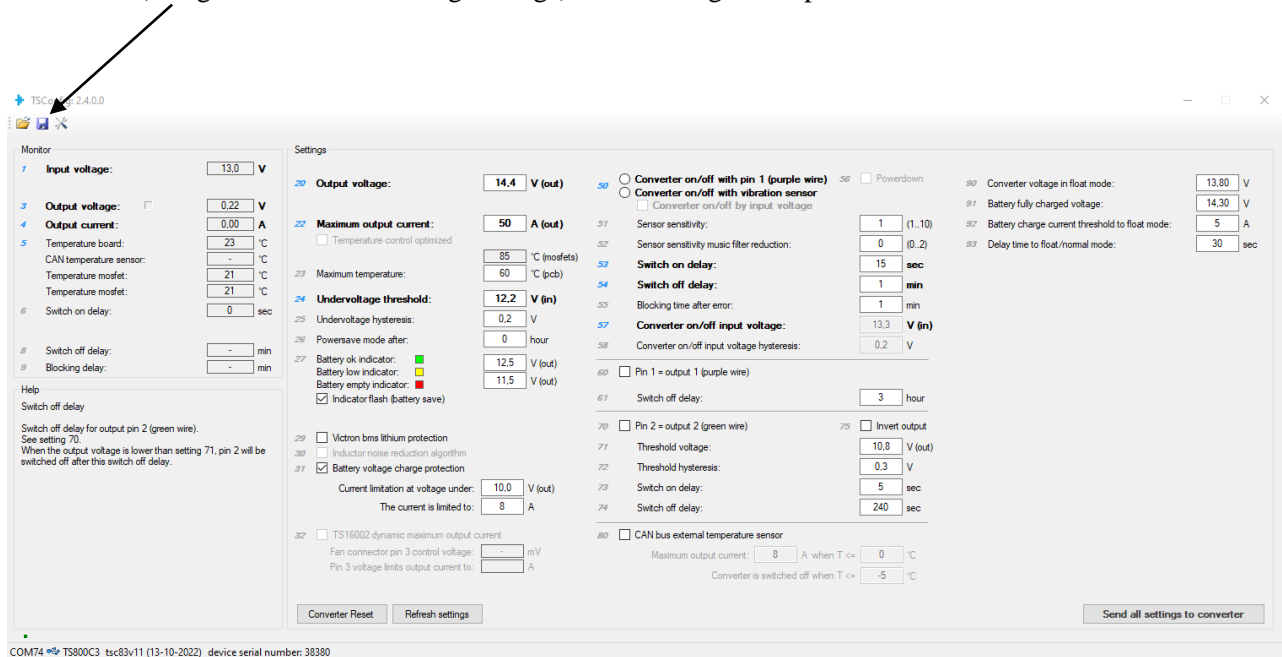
TSConfig 2.4.0.0

Monitor

1 Input voltage: 13,0 V

3 Output voltage: 0,22 V
4 Output current: 0,00 A
5 Temperature board: 23 °C
CAN temperature sensor: - °C
Temperature mosfet: 21 °C
Temperature mosfet: 21 °C
6 Switch on delay: 0 sec

8 Switch off delay: - min
9 Blocking delay: - min

Help
Switch off delay

Switch off delay for output pin 2 (green wire).
See setting 70.
When the output voltage is lower than setting 71, pin 2 will be switched off after this switch off delay.

Settings

20 Output voltage: 14,4 V (out)

22 Maximum output current: 50 A (out)
Temperature control optimized
85 °C (mosfets)
23 Maximum temperature: 60 °C (pcb)

24 Undervoltage threshold: 12,2 V (in)
25 Undervoltage hysteresis: 0,2 V
26 Powersave mode after: 0 hour
27 Battery ok indicator: 12,5 V (out)
Battery low indicator:
Battery empty indicator: 11,5 V (out)
Indicator flash (battery save)

29 Victron bms lithium protection
30 Inductor noise reduction algorithm
31 Battery voltage charge protection
Current limitation at voltage under: 10,0 V (out)
The current is limited to: 8 A

32 TS16002 dynamic maximum output current
Fan connector pin 3 control voltage: - mV
Pin 3 voltage limits output current to: A

Converter Reset Refresh settings

50 Converter on/off with pin 1 (purple wire) 56 Powerdown
Converter on/off with vibration sensor
Converter on/off by input voltage
51 Sensor sensitivity: 1 (1..10)
52 Sensor sensitivity music filter reduction: 0 (0..2)
53 Switch on delay: 15 sec
54 Switch off delay: 1 min
55 Blocking time after error: 1 min
57 Converter on/off input voltage: 13,3 V (in)
58 Converter on/off input voltage hysteresis: 0,2 V

60 Pin 1 = output 1 (purple wire)
61 Switch off delay: 3 hour

70 Pin 2 = output 2 (green wire) 75 Invert output
71 Threshold voltage: 10,8 V (out)
72 Threshold hysteresis: 0,3 V
73 Switch on delay: 5 sec
74 Switch off delay: 240 sec

80 CAN bus external temperature sensor
Maximum output current: 8 A when T <= 0 °C
Converter is switched off when T <= -5 °C

90 Converter voltage in float mode: 13,80 V
91 Battery fully charged voltage: 14,30 V
92 Battery charge current threshold to float mode: 5 A
93 Delay time to float/normal mode: 30 sec

Send all settings to converter

COM74 TS800C3 tsc83v11 (13-10-2022) device serial number: 38380